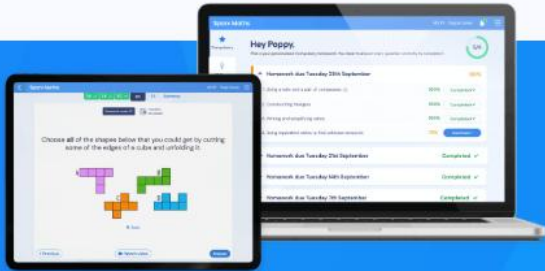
Sparx Maths

Hey Poppy,

Homework due Tuesday 28th September

1. Using a ruler and a pair of compasses

2. Constructing triangles

3. Writing and simplifying ratios

4. Using equivalent ratios to find unknown amounts

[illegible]

Completed

Completed

Completed

Homework due Tuesday 21st September

Completed

Homework due Tuesday 14th September

Completed

Homework due Tuesday 7th September

Completed

Sparx Maths

Choose all of the shapes below that you could get by cutting some of the edges of a cube and unfolding it.

A

B

C

D

Previous

Next

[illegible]